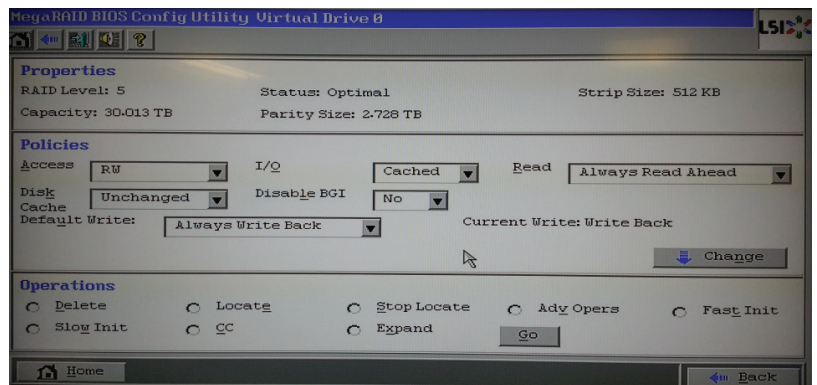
MegaRAID BIOS Config Utility Virtual Drive 0

LSI

Properties

RAID Level: 5

Status: Optimal

Strip Size: 512 KB

Capacity: 30.013 TB

Parity Size: 2.728 TB

Policies

Access RW

I/O Cached

Read Always Read Ahead

Disk Cache Unchanged

Disable BGI No

Default Write: Always Write Back

Current Write: Write Back

Change

Operations

Delete

Locate

Stop Locate

Adv Opers

Fast Init

Slow Init

CC

Expand

Go

Home

Back